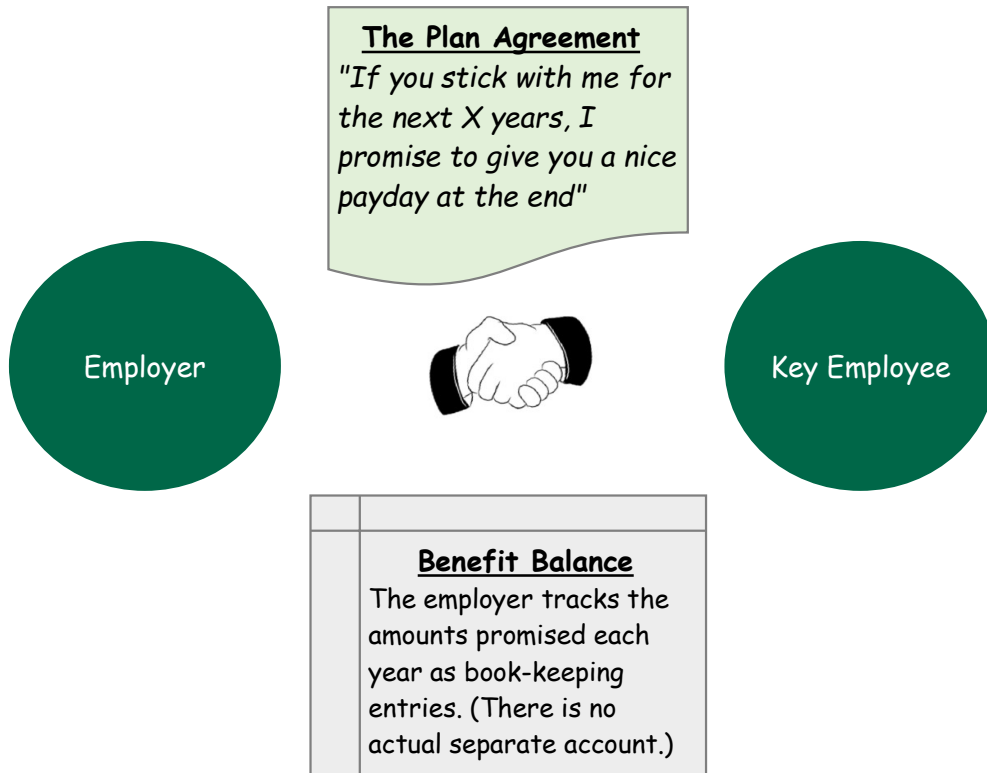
The Plan Agreement
"If you stick with me for the next X years, I promise to give you a nice payday at the end"

Employer

Key Employee

Benefit Balance
The employer tracks the amounts promised each year as book-keeping entries. (There is no actual separate account.)